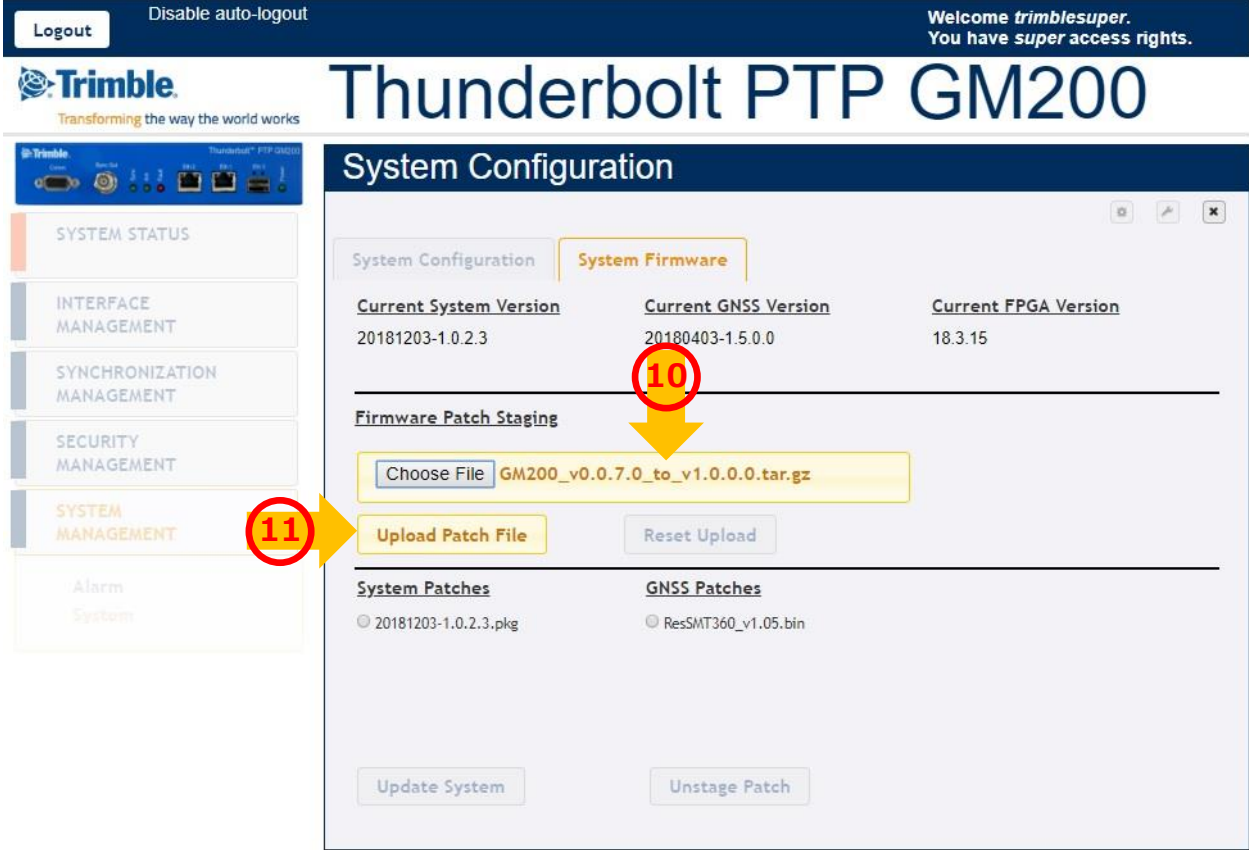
Logout
Disable auto-logout
Welcome trimblesuper.
You have super access rights.

Trimble.
Transforming the way the world works

Thunderbolt PTP GM200

SYSTEM STATUS
INTERFACE MANAGEMENT
SYNCHRONIZATION MANAGEMENT
SECURITY MANAGEMENT
SYSTEM MANAGEMENT
Alarm
System

System Configuration

System Configuration
System Firmware

| Current System Version | Current GNSS Version | Current FPGA Version |
|---|---|---|
| 20181203-1.0.2.3 | 20180403-1.5.0.0 | 18.3.15 |

10

Firmware Patch Staging

Choose File GM200_v0.0.7.0_to_v1.0.0.0.tar.gz

11

Upload Patch File
Reset Upload

System Patches
20181203-1.0.2.3.pkg

GNSS Patches
ResSMT360_v1.05.bin

Update System
Unstage Patch